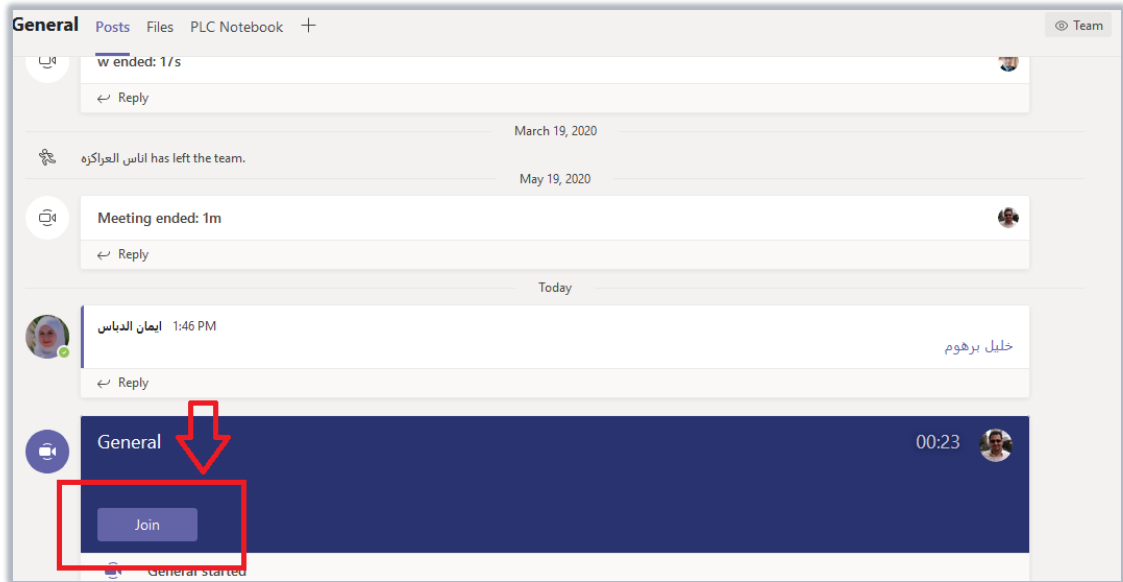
General Posts Files PLC Notebook +

Team

w ended: 17s

Reply

March 19, 2020

اناس العراكزه has left the team.

May 19, 2020

Meeting ended: 1m

Reply

Today

ايمان الدباس 1:46 PM

خليل برهوم

Reply

General

00:23

Join

General started